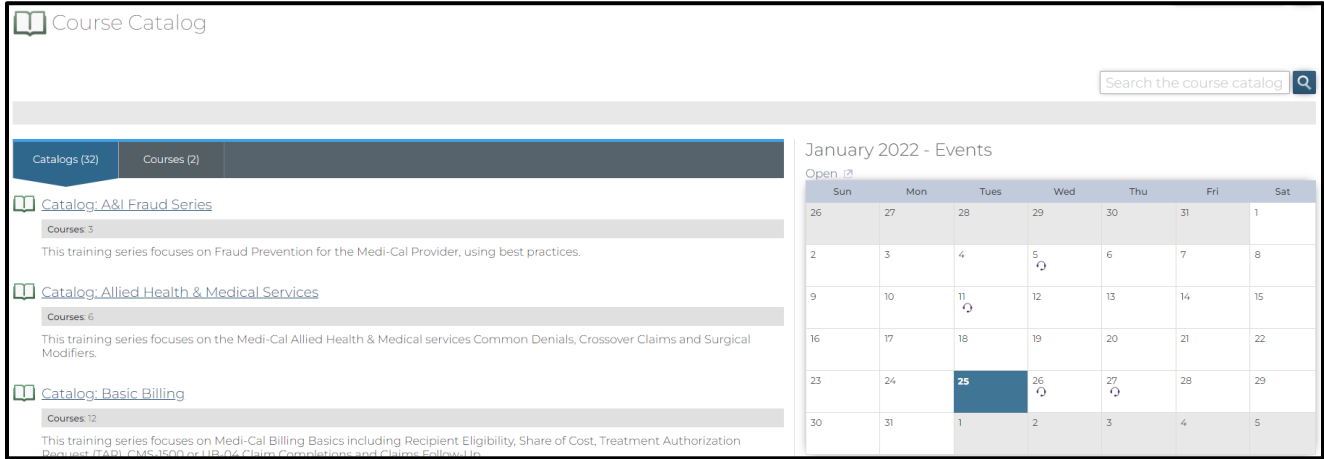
Course Catalog

Search the course catalog

Catalogs (32)

Courses (2)

Catalog: A&I Fraud Series

Courses: 3

This training series focuses on Fraud Prevention for the Medi-Cal Provider, using best practices.

Catalog: Allied Health & Medical Services

Courses: 6

This training series focuses on the Medi-Cal Allied Health & Medical services Common Denials, Crossover Claims and Surgical Modifiers.

Catalog: Basic Billing

Courses: 12

This training series focuses on Medi-Cal Billing Basics including Recipient Eligibility, Share of Cost, Treatment Authorization Request (TAR), CMS-1500 or UB-04 Claim Completions and Claims Follow-Up

January 2022 - Events

Open

| Sun | Mon | Tues | Wed | Thu | Fri | Sat |
|---|---|---|---|---|---|---|
| 26 | 27 | 28 | 29 | 30 | 31 | 1 |
| 2 | 3 | 4 | 5 | 6 | 7 | 8 |
| 9 | 10 | 11 | 12 | 13 | 14 | 15 |
| 16 | 17 | 18 | 19 | 20 | 21 | 22 |
| 23 | 24 | 25 | 26 | 27 | 28 | 29 |
| 30 | 31 | 1 | 2 | 3 | 4 | 5 |